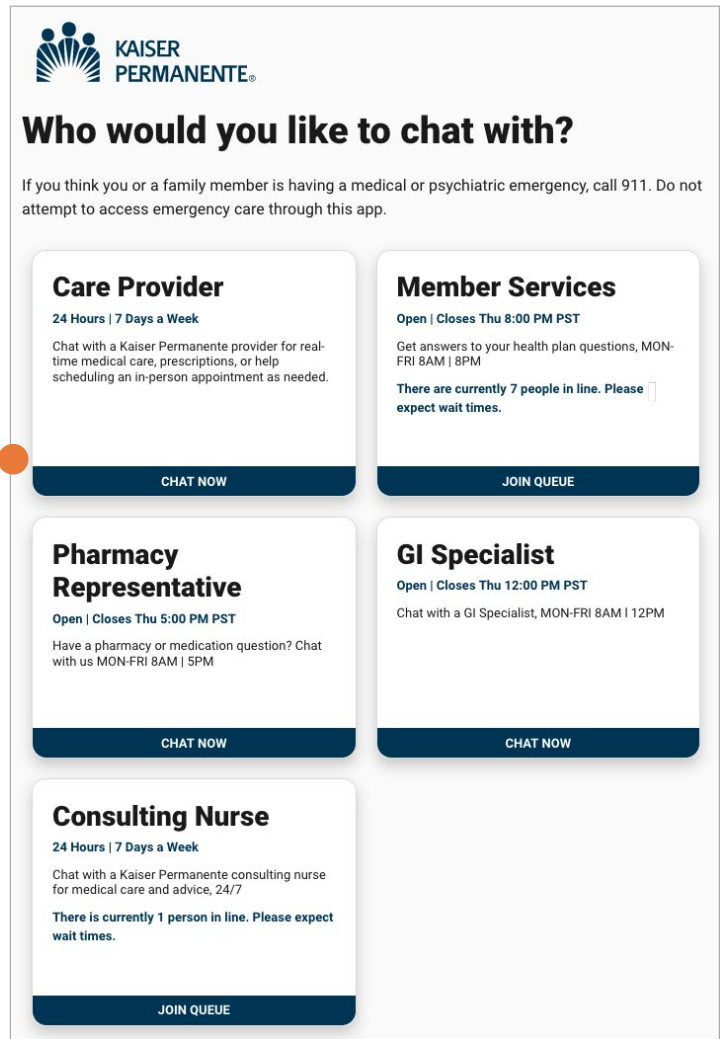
KAISER PERMANENTE®

Who would you like to chat with?

If you think you or a family member is having a medical or psychiatric emergency, call 911. Do not attempt to access emergency care through this app.

Care Provider

24 Hours | 7 Days a Week

Chat with a Kaiser Permanente provider for real-time medical care, prescriptions, or help scheduling an in-person appointment as needed.

CHAT NOW

Member Services

Open | Closes Thu 8:00 PM PST

Get answers to your health plan questions, MON-FRI 8AM | 8PM

There are currently 7 people in line. Please expect wait times.

JOIN QUEUE

Pharmacy Representative

Open | Closes Thu 5:00 PM PST

Have a pharmacy or medication question? Chat with us MON-FRI 8AM | 5PM

CHAT NOW

GI Specialist

Open | Closes Thu 12:00 PM PST

Chat with a GI Specialist, MON-FRI 8AM I 12PM

CHAT NOW

Consulting Nurse

24 Hours | 7 Days a Week

Chat with a Kaiser Permanente consulting nurse for medical care and advice, 24/7

There is currently 1 person in line. Please expect wait times.

JOIN QUEUE